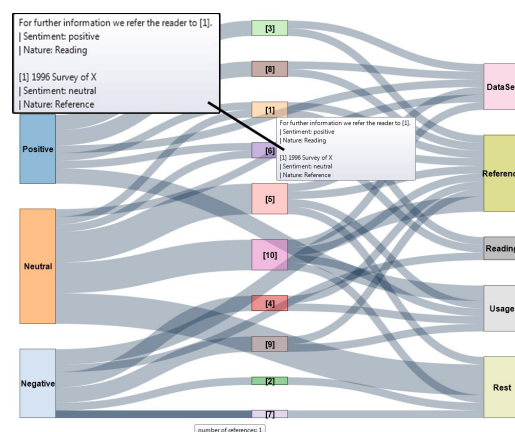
For further information we refer the reader to [1].
| Sentiment: positive
| Nature: Reading

[1] 1996 Survey of X
| Sentiment: neutral
| Nature: Reference

[3]

[8]

[1]

For further information we refer the reader to [1].
| Sentiment: positive
| Nature: Reading

[1] 1996 Survey of X
| Sentiment: neutral
| Nature: Reference

Positive

[6]

[5]

Neutral

[10]

[4]

[9]

Negative

[2]

[7]

number of references: 1

DataSe

Referen

Reading

Usage

Rest